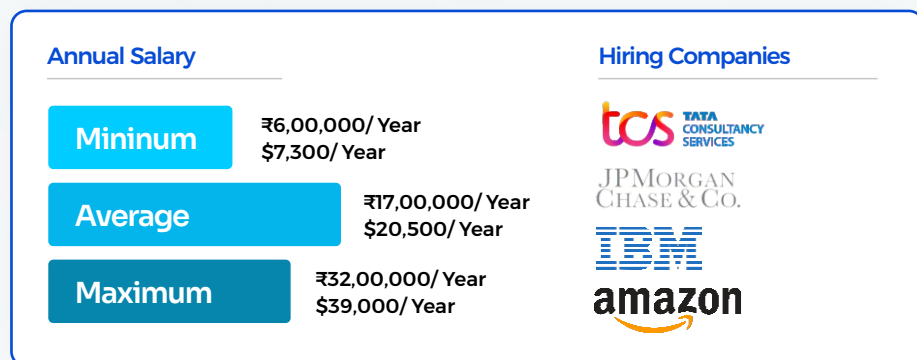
Annual Salary

Mininum
₹6,00,000/ Year
$7,300/ Year

Average
₹17,00,000/ Year
$20,500/ Year

Maximum
₹32,00,000/ Year
$39,000/ Year

Hiring Companies

tcs TATA CONSULTANCY SERVICES

J.P.Morgan Chase & Co.

IBM

amazon